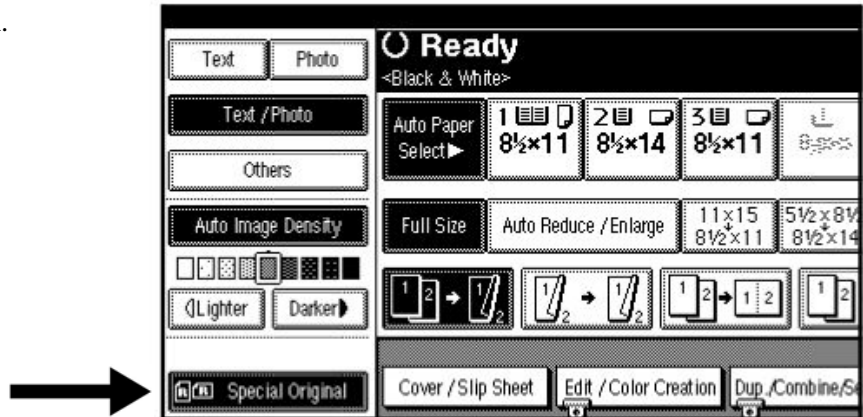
Text Photo

Text / Photo

Others

Auto Image Density

◀Lighter Darker▶

Special Original

Ready
<Black & White>

Auto Paper Select▶

1 $8\frac{1}{2}\times11$

2 $8\frac{1}{2}\times14$

3 $8\frac{1}{2}\times11$

Full Size

Auto Reduce / Enlarge

$\frac{11\times15}{8\frac{1}{2}\times11}$

$\frac{5\frac{1}{2}\times8\frac{1}{2}}{8\frac{1}{2}\times14}$

Cover / Slip Sheet

Edit / Color Creation

Dup./Combine/Se